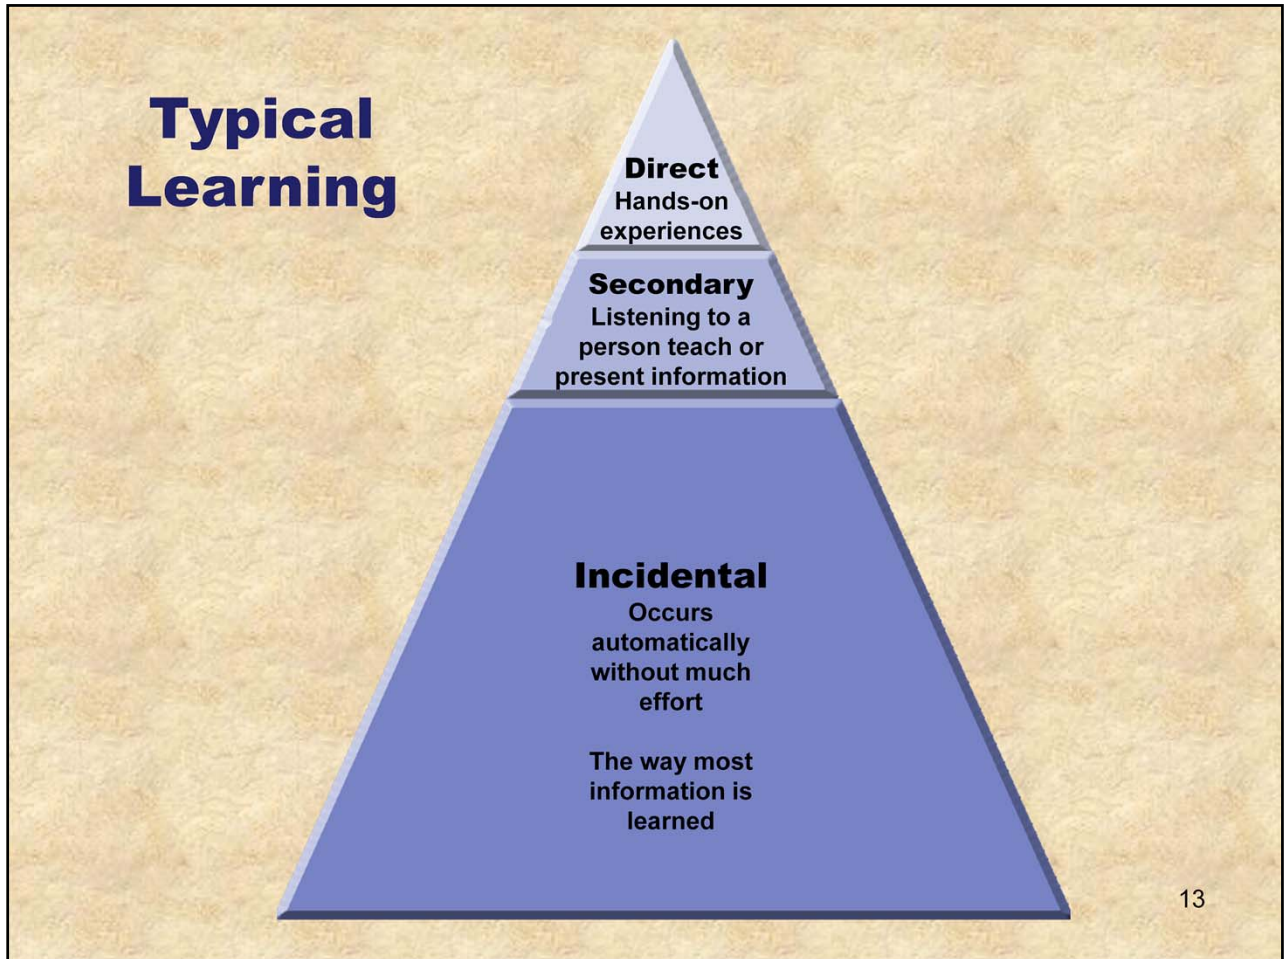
Typical Learning

Direct
Hands-on experiences

Secondary
Listening to a person teach or present information

Incidental
Occurs automatically without much effort

The way most information is learned

13